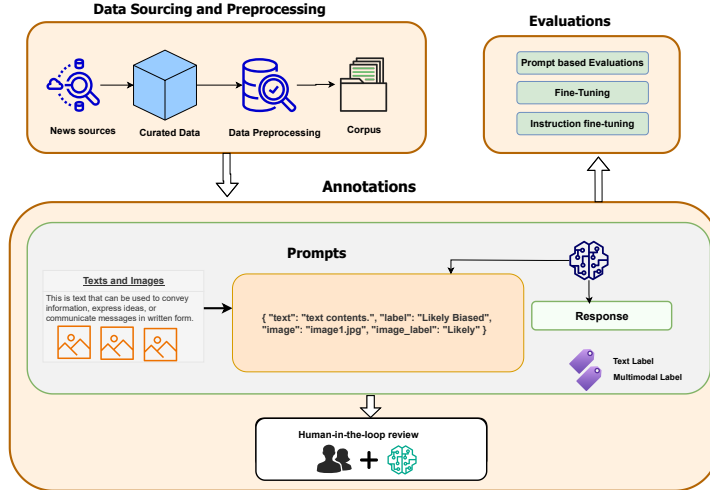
Data Sourcing and Preprocessing

News sources

Curated Data

Data Preprocessing

Corpus

Evaluations

Prompt based Evaluations

Fine-Tuning

Instruction fine-tuning

Annotations

Prompts

Texts and Images

This is text that can be used to convey information, express ideas, or communicate messages in written form.

{ "text": "text contents.", "label": "Likely Biased", "image": "image1.jpg", "image_label": "Likely" }

Response

Text Label

Multimodal Label

Human-in-the-loop review

+